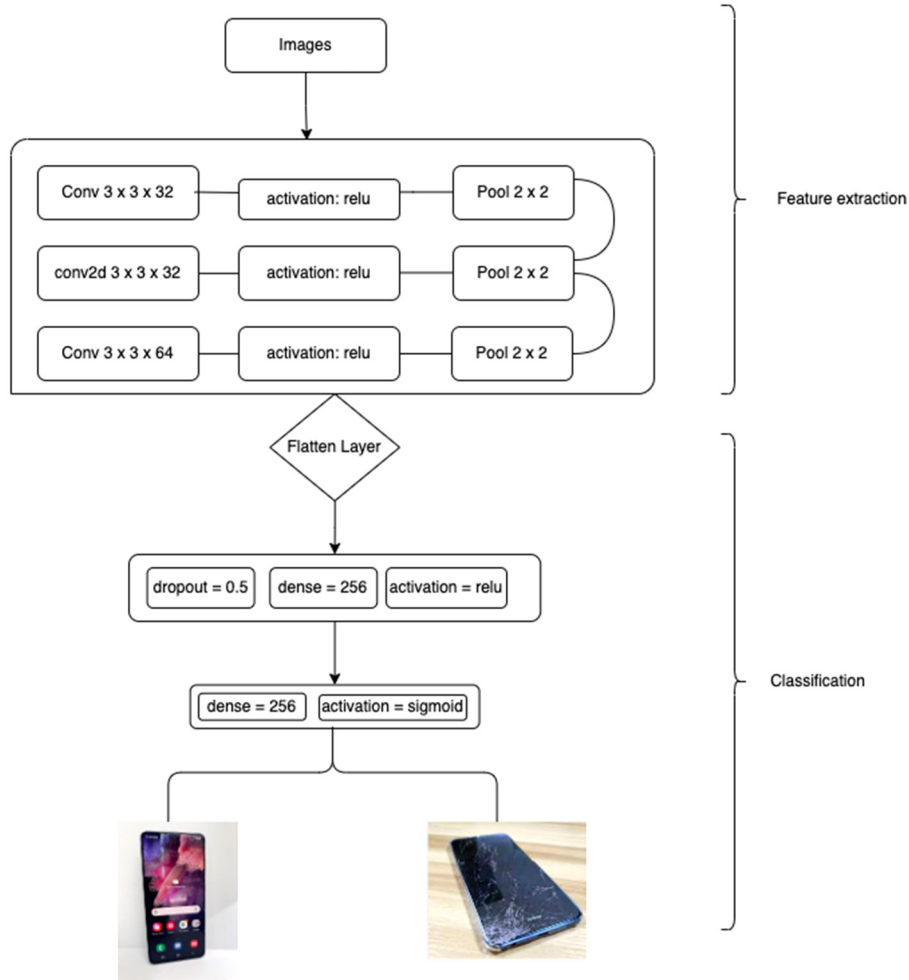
Images

Conv 3 x 3 x 32

activation: relu

Pool 2 x 2

conv2d 3 x 3 x 32

activation: relu

Pool 2 x 2

Conv 3 x 3 x 64

activation: relu

Pool 2 x 2

Feature extraction

Flatten Layer

dropout = 0.5

dense = 256

activation = relu

dense = 256

activation = sigmoid

Classification